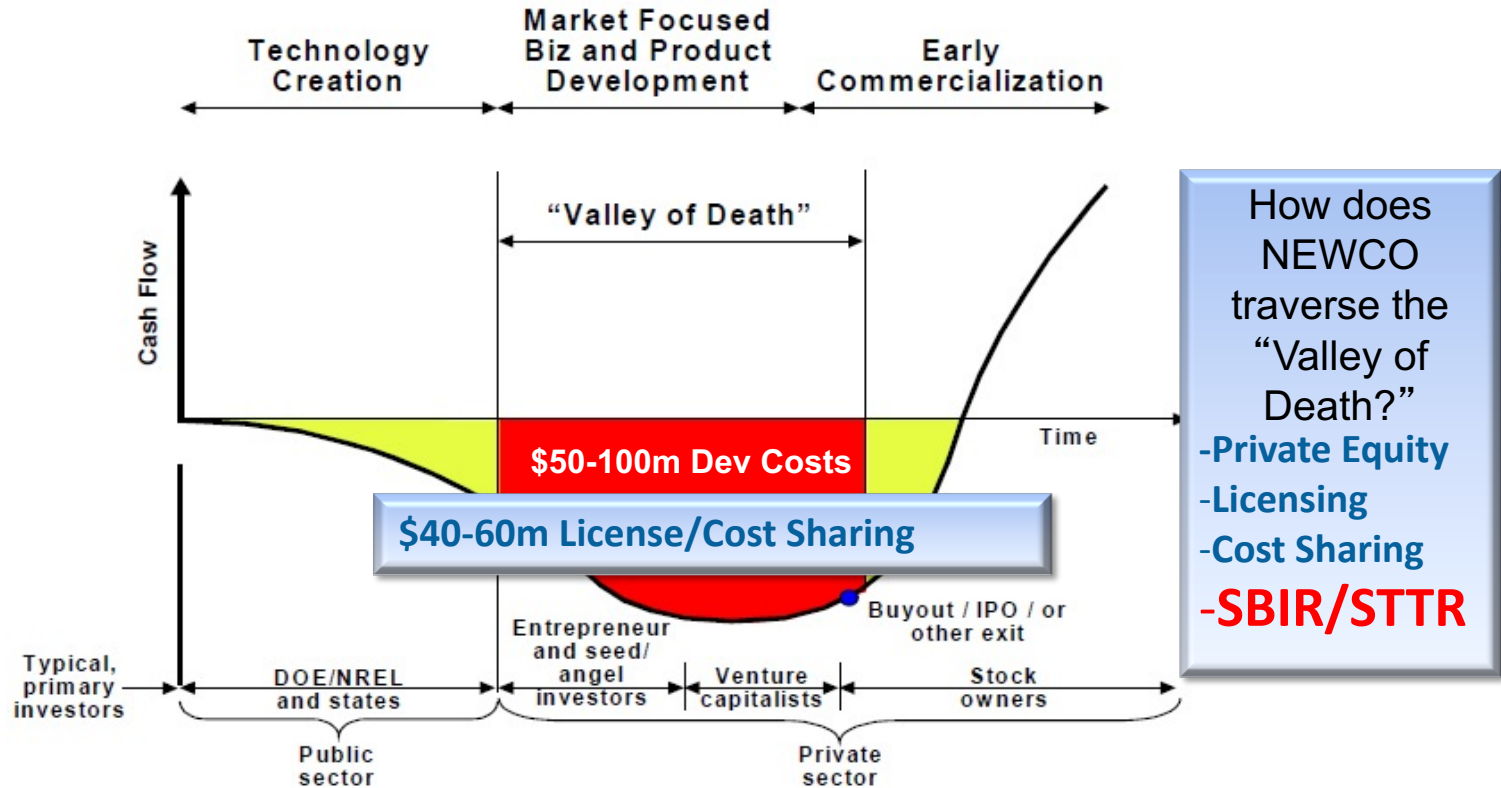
Technology Creation

Market Focused Biz and Product Development

Early Commercialization

"Valley of Death"

Cash Flow

Time

$50-100m Dev Costs

$40-60m License/Cost Sharing

Buyout / IPO / or other exit

Typical, primary investors

DOE/NREL and states

Entrepreneur and seed/ angel investors

Venture capitalists

Stock owners

Public sector

Private sector

How does NEWCO traverse the "Valley of Death?"

-Private Equity

-Licensing

-Cost Sharing

-SBIR/STTR